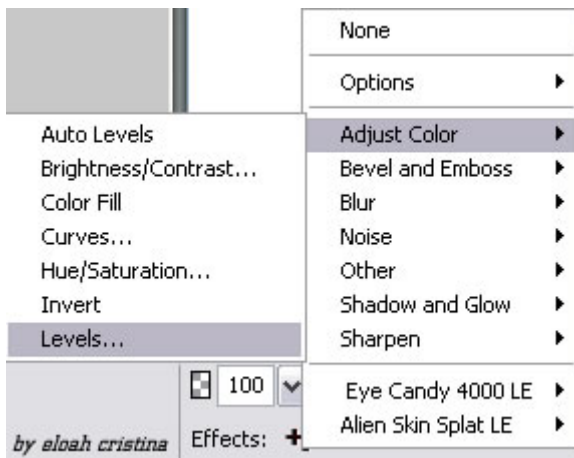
None

Options

Auto Levels
Brightness/Contrast...
Color Fill
Curves...
Hue/Saturation...
Invert
Levels...

Adjust Color
Bevel and Emboss
Blur
Noise
Other
Shadow and Glow
Sharpen

Eye Candy 4000 LE
Alien Skin Splat LE

100

by eloah cristina

Effects: +